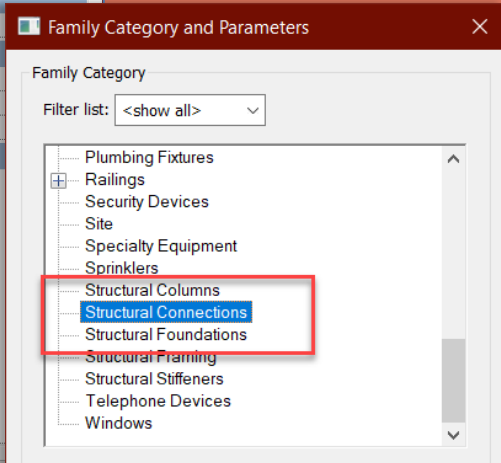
Family Category and Parameters

Family Category

Filter list: <show all>

Plumbing Fixtures
Railings
Security Devices
Site
Specialty Equipment
Sprinklers
Structural Columns
Structural Connections
Structural Foundations
Structural Framing
Structural Stiffeners
Telephone Devices
Windows